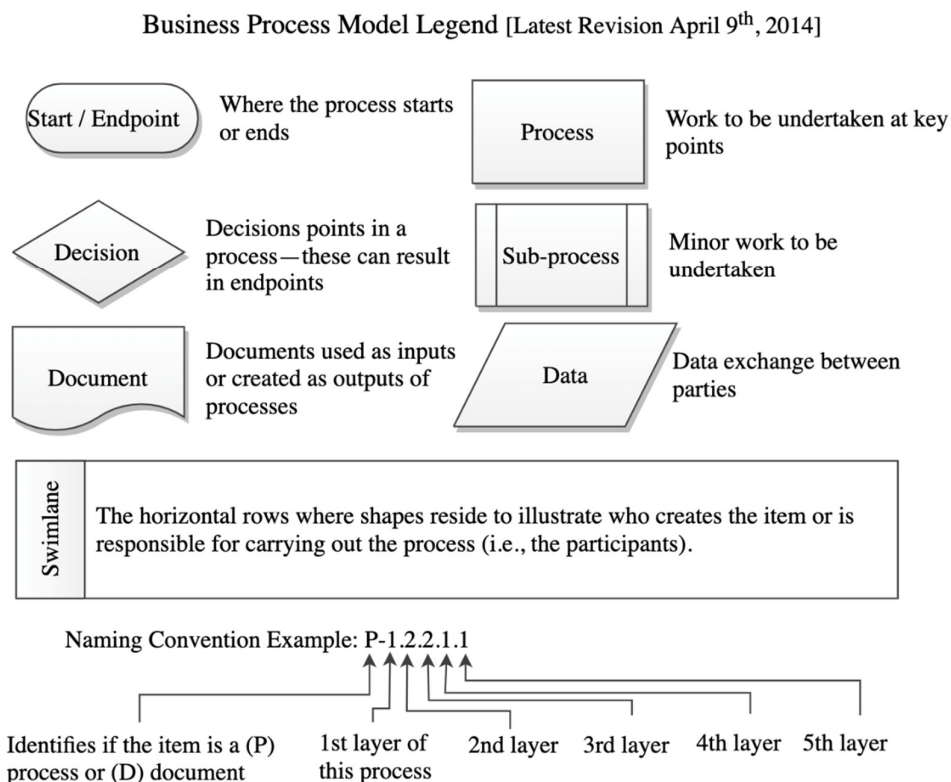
Business Process Model Legend [Latest Revision April 9$^{th}$, 2014]

Start / Endpoint

Where the process starts or ends

Process

Work to be undertaken at key points

Decision

Decisions points in a process—these can result in endpoints

Sub-process

Minor work to be undertaken

Document

Documents used as inputs or created as outputs of processes

Data

Data exchange between parties

Swimlane

The horizontal rows where shapes reside to illustrate who creates the item or is responsible for carrying out the process (i.e., the participants).

Naming Convention Example: P-1.2.2.1.1

Identifies if the item is a (P) process or (D) document

1st layer of this process

2nd layer

3rd layer

4th layer

5th layer